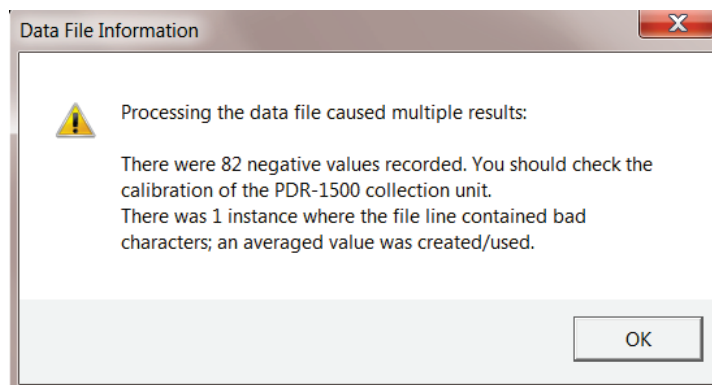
Data File Information

X

Processing the data file caused multiple results:

There were 82 negative values recorded. You should check the calibration of the PDR-1500 collection unit.
There was 1 instance where the file line contained bad characters; an averaged value was created/used.

OK